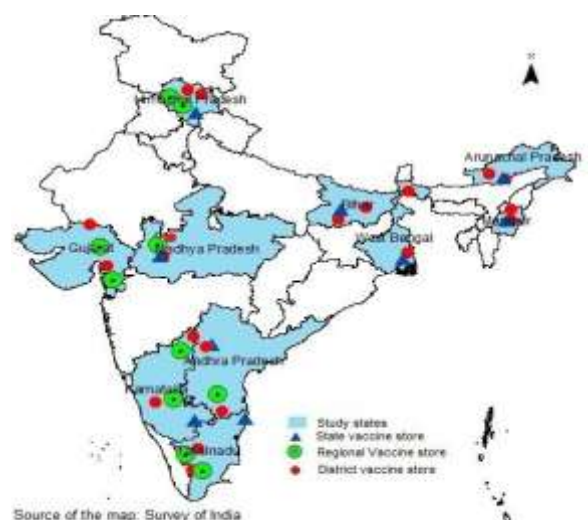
N

Himachal Pradesh

Arunachal Pradesh

Bihar

Gujarat

Madhya Pradesh

West Bengal

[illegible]

Andhra Pradesh

Karnataka

Tamil Nadu

Study states
State vaccine store
Regional Vaccine store
District vaccine store

Source of the map: Survey of India